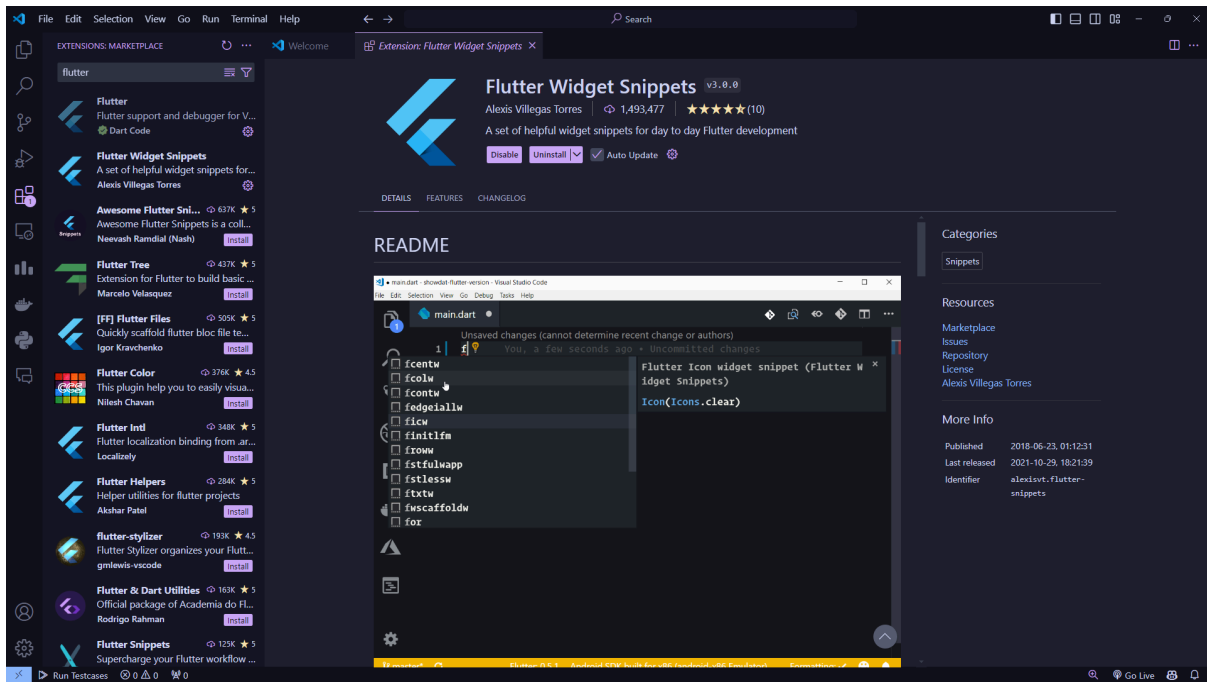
File Edit Selection View Go Run Terminal Help

Search

EXTENSIONS: MARKETPLACE

flutter

Flutter
Flutter support and debugger for V...
Dart Code

Flutter Widget Snippets
A set of helpful widget snippets for...
Alexis Villegas Torres

Awesome Flutter Sni... 637K ★ 5
Awesome Flutter Snippets is a coll...
Neevash Ramdial (Nash) Install

Flutter Tree 437K ★ 5
Extension for Flutter to build basic ...
Marcelo Velasquez Install

[FF] Flutter Files 505K ★ 5
Quickly scaffold flutter bloc file te...
Igor Kravchenko Install

Flutter Color 376K ★ 4.5
This plugin help you to easily visua...
Nilesh Chavan Install

Flutter Intl 348K ★ 5
Flutter localization binding from .ar...
Localizely Install

Flutter Helpers 284K ★ 5
Helper utilities for flutter projects
Akshar Patel Install

flutter-stylizer 193K ★ 4.5
Flutter Stylizer organizes your Flutt...
gmlewis-vscode Install

Flutter & Dart Utilities 163K ★ 5
Official package of Academia do Fl...
Rodrigo Rahman Install

Flutter Snippets 125K ★ 5
Supercharge your Flutter workflow ...

Welcome

Extension: Flutter Widget Snippets ×

Flutter Widget Snippets v3.0.0
Alexis Villegas Torres 1,493,477 ★★★★★(10)
A set of helpful widget snippets for day to day Flutter development
Disable Uninstall Auto Update

DETAILS FEATURES CHANGELOG

README

● main.dart - showdat-flutter-version - Visual Studio Code
File Edit Selection View Go Debug Tasks Help
main.dart ●
Unsaved changes (cannot determine recent change or authors)
1 f You, a few seconds ago • Uncommitted changes
fcentw
fcolw
fcontw
fedgeiallw
ficw
finitlfm
froww
fstfulwapp
fstlessw
ftxtw
fwscaffoldw
for
Flutter Icon widget snippet (Flutter Widget Snippets)
Icon(Icons.clear)
master* Flutter: 0.5.1 Android SDK built for x86 (android-x86 Emulator) Formatting

Categories
Snippets

Resources
Marketplace
Issues
Repository
License
Alexis Villegas Torres

More Info
Published 2018-06-23, 01:12:31
Last released 2021-10-29, 18:21:39
Identifier alexisvt.flutter-snippets

Run Testcases ⊗ 0 ⚠ 0 0 Go Live